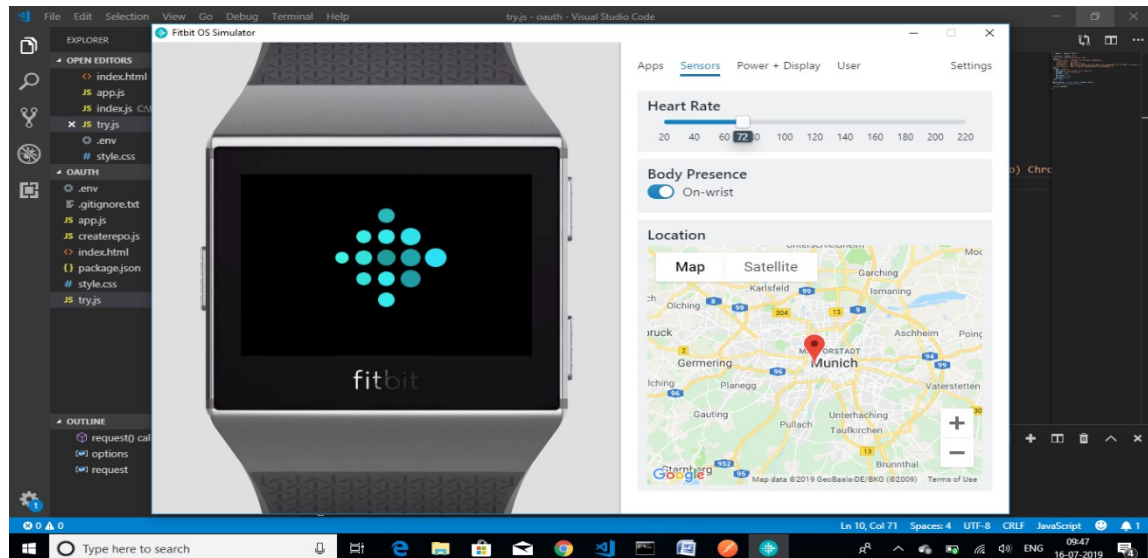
File Edit Selection View Go Debug Terminal Help
try.js — oauth — Visual Studio Code

EXPLORER
OPEN EDITORS
index.html
app.js
index.js C:\
try.js
.env
style.css
OAUTH
.env
.gitignore.txt
app.js
createrepo.js
index.html
package.json
style.css
try.js

OUTLINE
request() cal
options
request

Fitbit OS Simulator

fitbit

Apps Sensors Power + Display User Settings

Heart Rate
20 40 60 72 0 100 120 140 160 180 200 220

Body Presence
On-wrist

Location
Map Satellite
Garching
Karlsfeld
Ismaning
Olching
Aschheim
Poing
Germering
Munich
Planegg
Vaterstetten
Gauting
Unterhaching
Pullach
Taufkirchen
Brunnthal
Google
Map data ©2019 GeoBasis-DE/BKG (©2009) Terms of Use

) Chro

⊗ 0 ⚠ 0
Ln 10, Col 71 Spaces: 4 UTF-8 CRLF JavaScript
Type here to search
ENG 09:47 16-07-2019